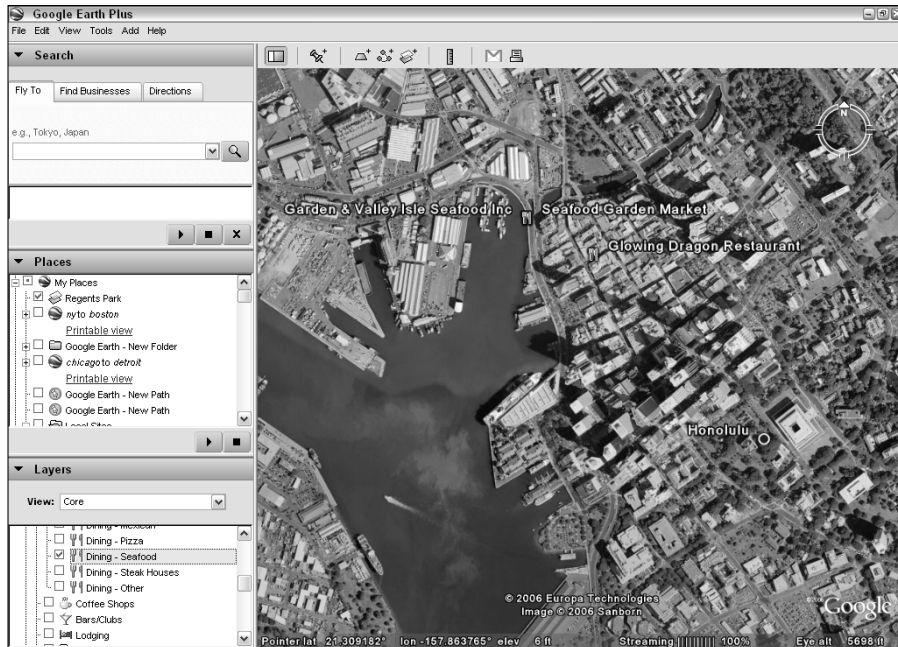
Google Earth Plus

File Edit View Tools Add Help

Search

Fly To | Find Businesses | Directions

e.g., Tokyo, Japan

Places

My Places
Regents Park
ny to boston
Printable view
Google Earth - New Folder
chicago to detroit
Printable view
Google Earth - New Path
Google Earth - New Path
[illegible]

Layers

View: Core

Dining - Mexican
Dining - Pizza
Dining - Seafood
Dining - Steak Houses
Dining - Other
Coffee Shops
Bars/Clubs
Lodging

Garden & Valley Isle Seafood Inc

Seafood Garden Market

Glowing Dragon Restaurant

Honolulu

N

© 2006 Europa Technologies
Image © 2006 Sanborn

Google

Pointer lat 21.309182° lon -157.863765° elev 6 ft Streaming |||||||||| 100% Eye alt 5698 ft